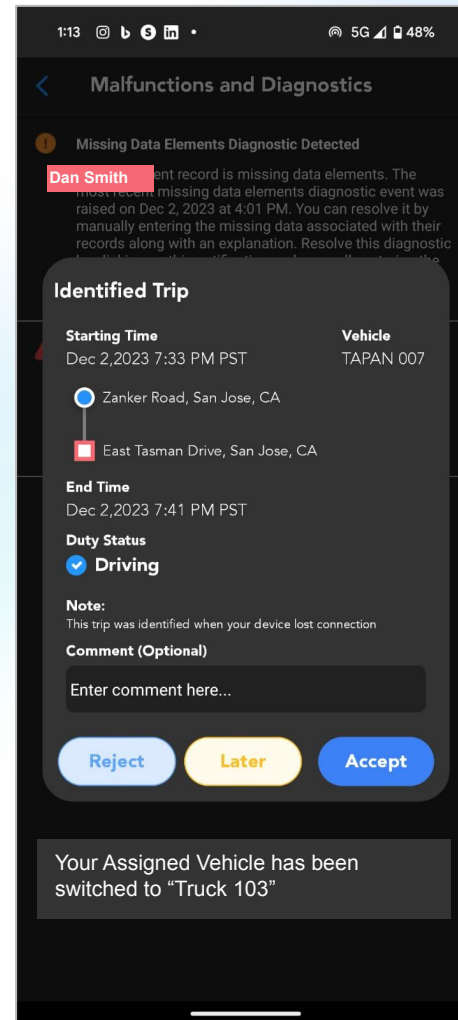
1:13 5G 48%

Malfunctions and Diagnostics

Missing Data Elements Diagnostic Detected

Dan Smith

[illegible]ent record is missing data elements. The most recent missing data elements diagnostic event was raised on Dec 2, 2023 at 4:01 PM. You can resolve it by manually entering the missing data associated with their records along with an explanation. Resolve this diagnostic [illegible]

Identified Trip

Starting Time
Dec 2,2023 7:33 PM PST

Vehicle
TAPAN 007

Zanker Road, San Jose, CA

East Tasman Drive, San Jose, CA

End Time
Dec 2,2023 7:41 PM PST

Duty Status
Driving

Note:
This trip was identified when your device lost connection

Comment (Optional)

Enter comment here...

Reject

Later

Accept

Your Assigned Vehicle has been switched to “Truck 103”